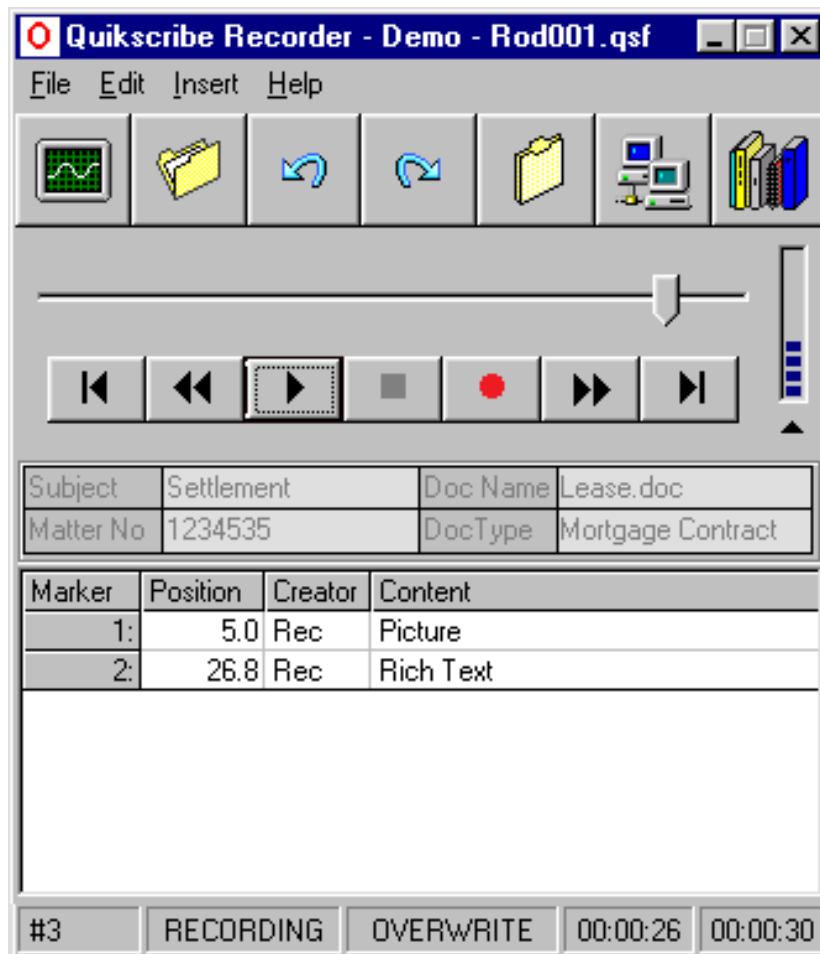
Quikscribe Recorder - Demo - Rod001.qsf

File Edit Insert Help

| Subject | Settlement | Doc Name | Lease.doc |
|---|---|---|---|
| Matter No | 1234535 | DocType | Mortgage Contract |

| Marker | Position | Creator | Content |
|---|---|---|---|
| 1: | 5.0 | Rec | Picture |
| 2: | 26.8 | Rec | Rich Text |

#3 RECORDING OVERWRITE 00:00:26 00:00:30